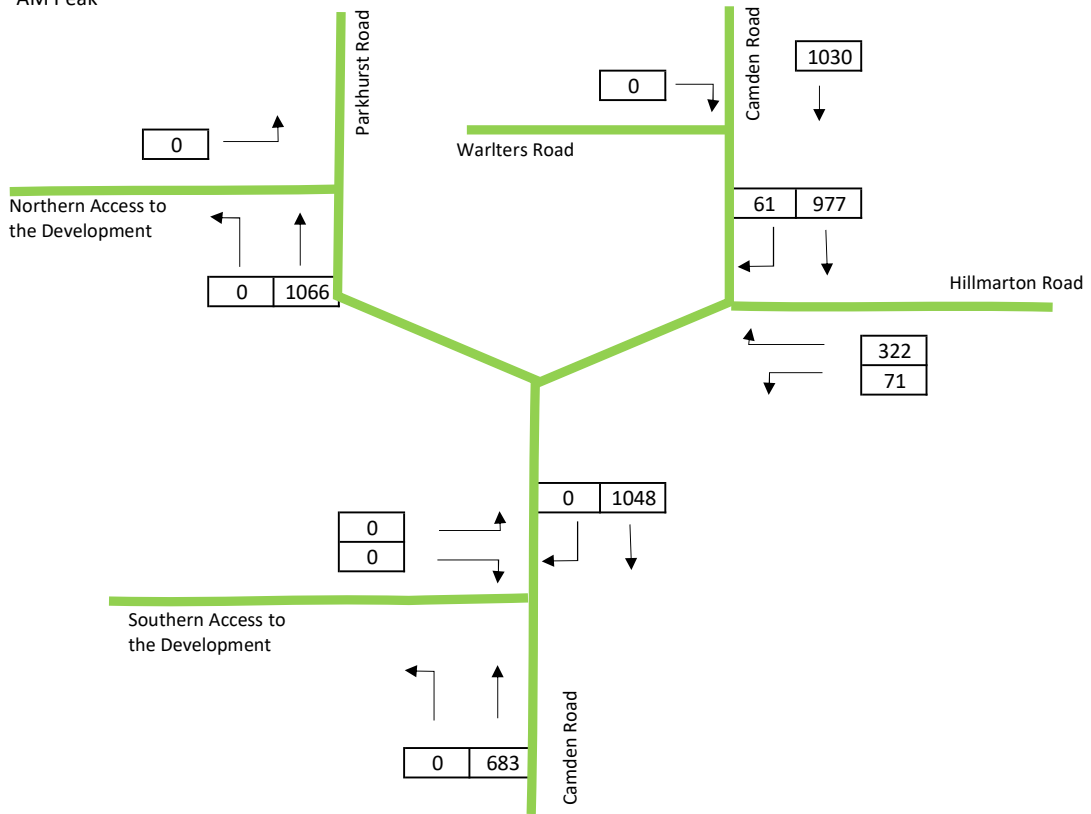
AM Peak

Parkhurst Road

0

Northern Access to the Development

0 | 1066

Camden Road

0

1030

Warlters Road

61 | 977

Hillmarton Road

322

71

0 | 1048

0

0

Southern Access to the Development

0 | 683

Camden Road